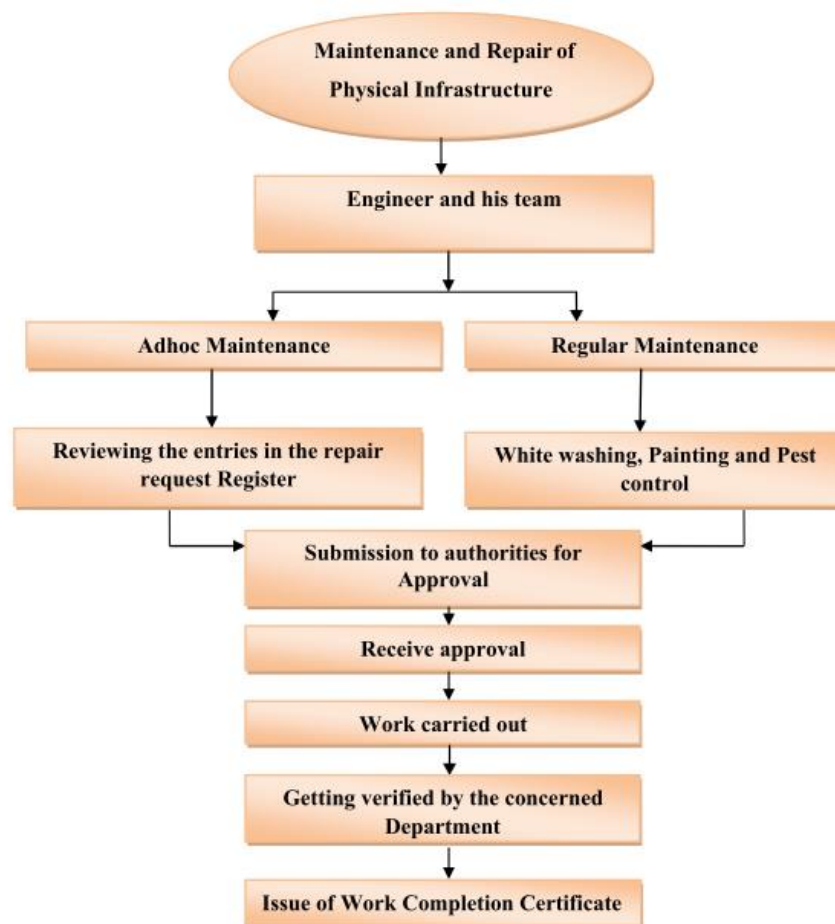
Maintenance and Repair of Physical Infrastructure

Engineer and his team

Adhoc Maintenance

Regular Maintenance

Reviewing the entries in the repair request Register

White washing, Painting and Pest control

Submission to authorities for Approval

Receive approval

Work carried out

Getting verified by the concerned Department

Issue of Work Completion Certificate